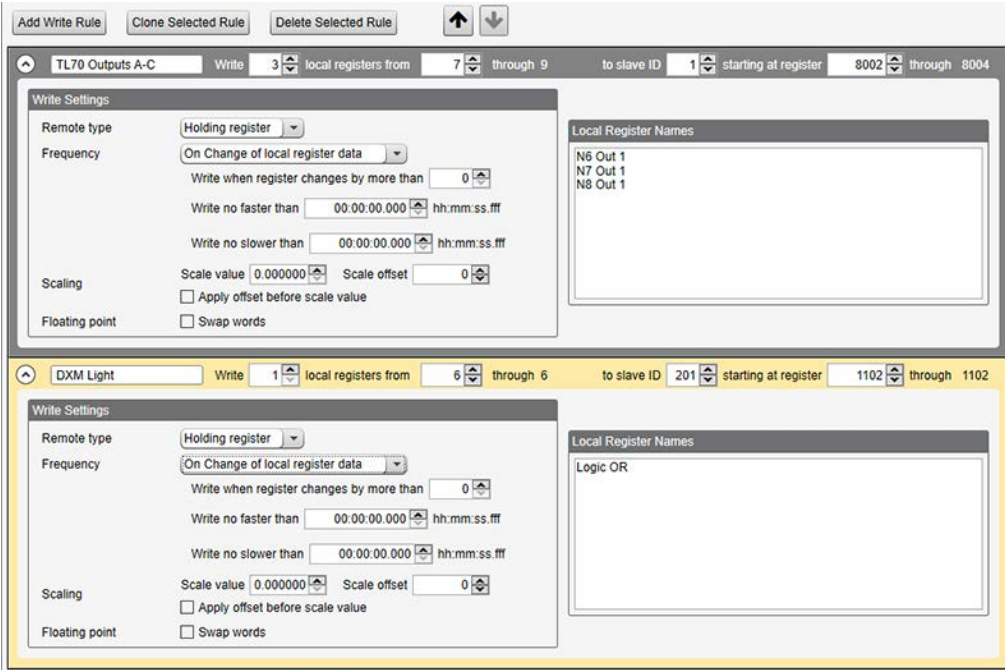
Add Write Rule Clone Selected Rule Delete Selected Rule

TL70 Outputs A-C Write 3 local registers from 7 through 9 to slave ID 1 starting at register 8002 through 8004

Write Settings

Remote type Holding register

Frequency On Change of local register data

Write when register changes by more than 0

Write no faster than 00:00:00.000 hh:mm:ss.fff

Write no slower than 00:00:00.000 hh:mm:ss.fff

Scaling Scale value 0.000000 Scale offset 0

Apply offset before scale value

Floating point Swap words

Local Register Names

N6 Out 1
N7 Out 1
N8 Out 1

DXM Light Write 1 local registers from 6 through 6 to slave ID 201 starting at register 1102 through 1102

Write Settings

Remote type Holding register

Frequency On Change of local register data

Write when register changes by more than 0

Write no faster than 00:00:00.000 hh:mm:ss.fff

Write no slower than 00:00:00.000 hh:mm:ss.fff

Scaling Scale value 0.000000 Scale offset 0

Apply offset before scale value

Floating point Swap words

Local Register Names

Logic OR